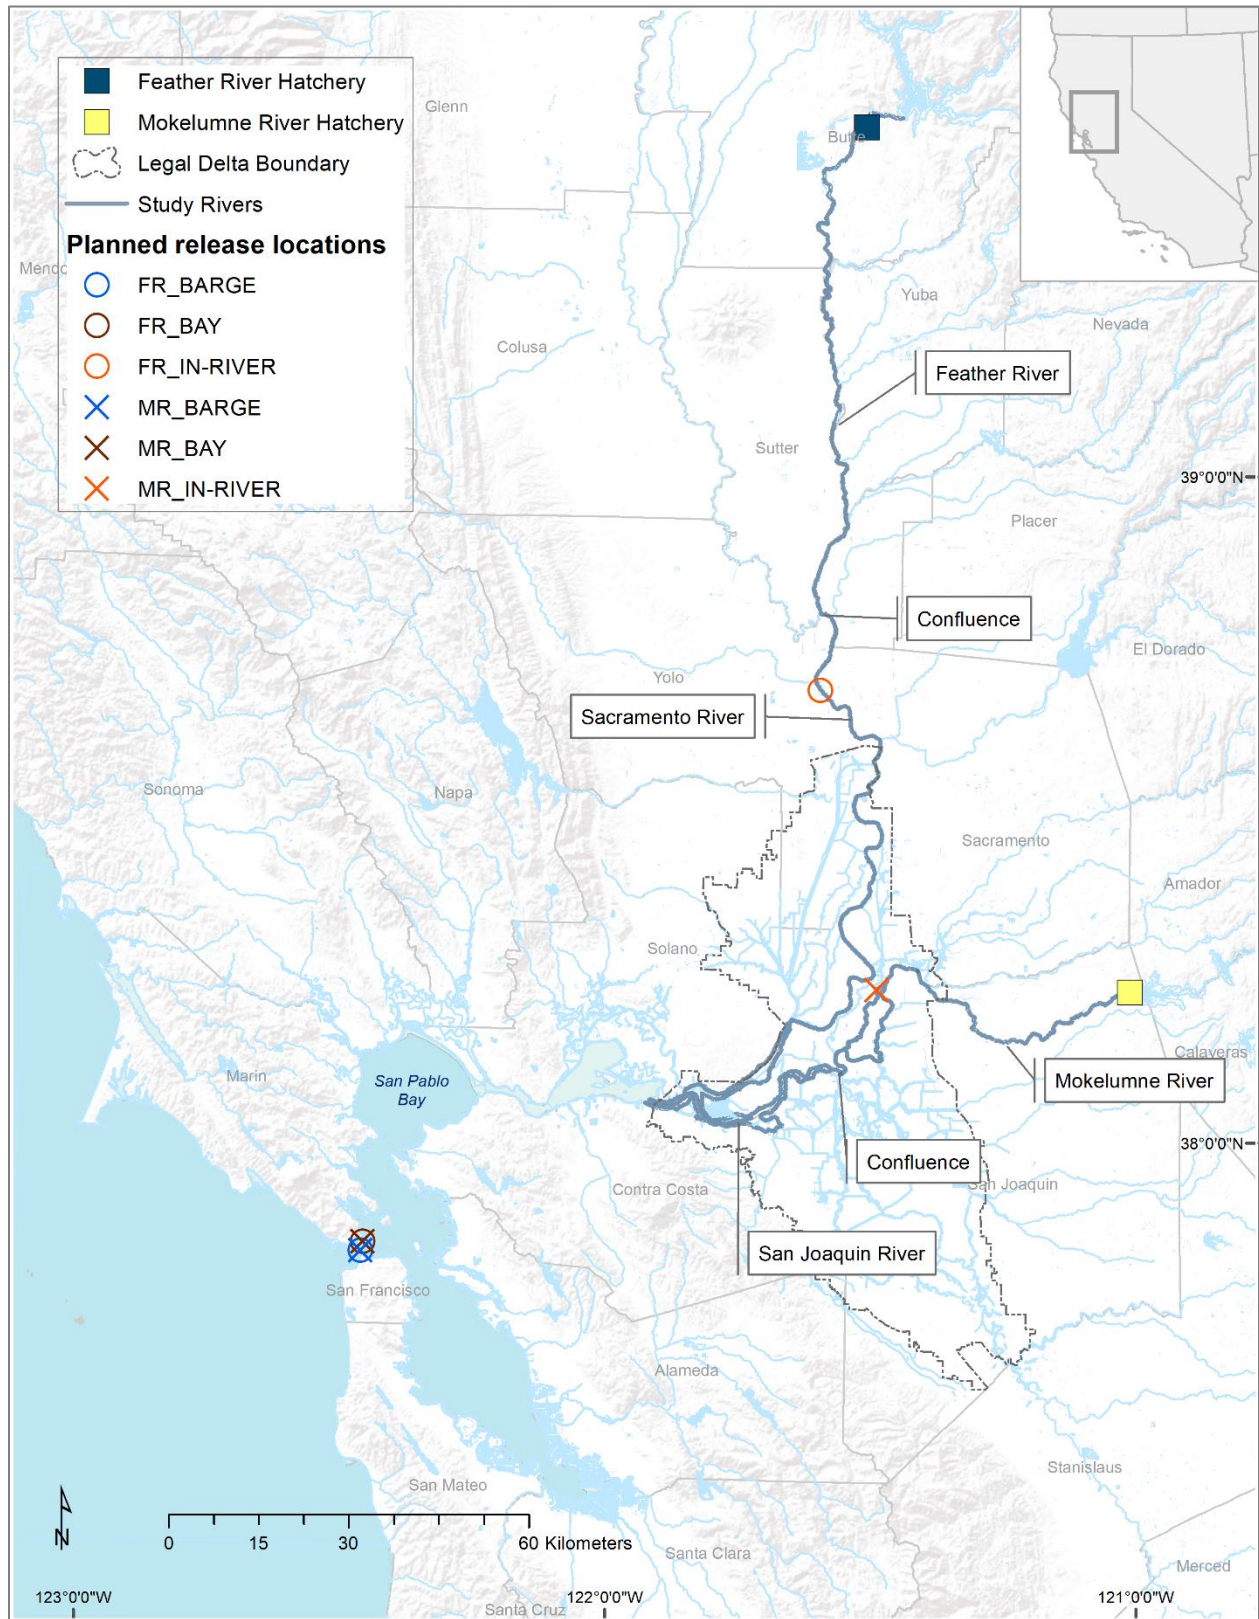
Feather River Hatchery
Mokelumne River Hatchery
Legal Delta Boundary
Study Rivers
Planned release locations
FR_BARGE
FR_BAY
FR_IN-RIVER
MR_BARGE
MR_BAY
MR_IN-RIVER

Glenn
Butte
Mendo
Colusa
Yuba
Nevada
Feather River
Sutter
39°0'0"N
Placer
Confluence
El Dorado
Yolo
Sacramento River
Sonoma
Napa
Sacramento
Amador
Solano
Mokelumne River
Calaveras
Marin
San Pablo Bay
38°0'0"N
Confluence
Contra Costa
San Joaquin
San Joaquin River
San Francisco
Alameda
Stanislaus
San Mateo
N
0 15 30 60 Kilometers
Santa Clara
Merced
123°0'0"W
122°0'0"W
Santa Cruz
121°0'0"W